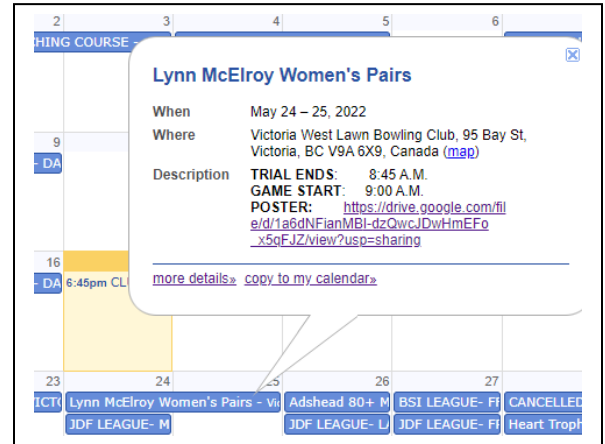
2 3 4 5 6
HING COURSE -

Lynn McElroy Women's Pairs

When May 24 – 25, 2022
Where Victoria West Lawn Bowling Club, 95 Bay St, Victoria, BC V9A 6X9, Canada (map)
Description TRIAL ENDS: 8:45 A.M.
GAME START: 9:00 A.M.
POSTER: https://drive.google.com/file/d/1a6dNFianMBI-dzQwcJDwHmEFo_x5qFJZ/view?usp=sharing

more details» copy to my calendar»

9
- DA

16
- DA 6:45pm CL

23 24 25 26 27
ICT Lynn McElroy Women's Pairs - Vi Adshead 80+ M BSI LEAGUE- FI CANCELLED
JDF LEAGUE- M JDF LEAGUE- L JDF LEAGUE- FI Heart Troph